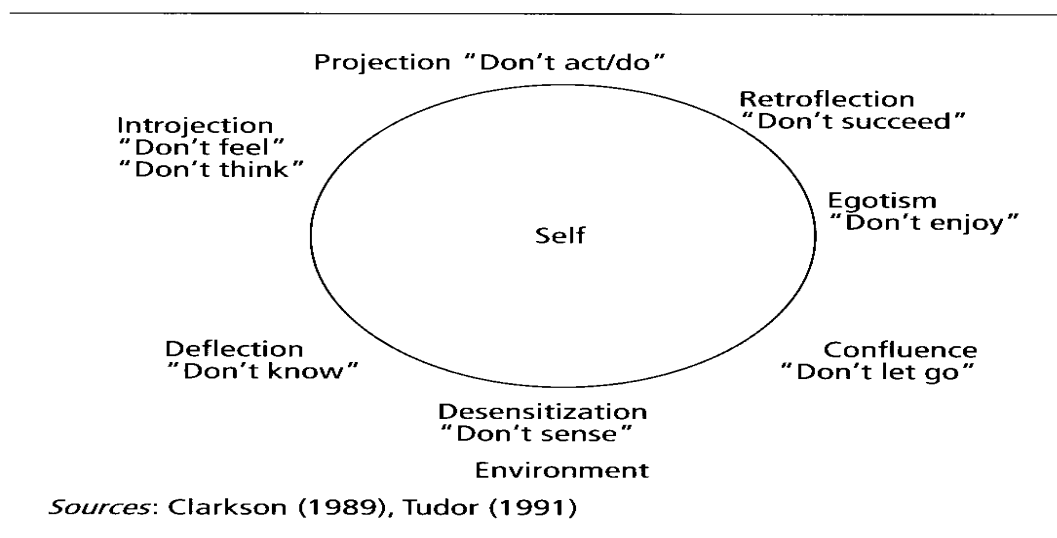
Projection "Don't act/do"

Retroflection "Don't succeed"

Introjection "Don't feel" "Don't think"

Egotism "Don't enjoy"

Self

Deflection "Don't know"

Confluence "Don't let go"

Desensitization "Don't sense"

Environment

Sources: Clarkson (1989), Tudor (1991)